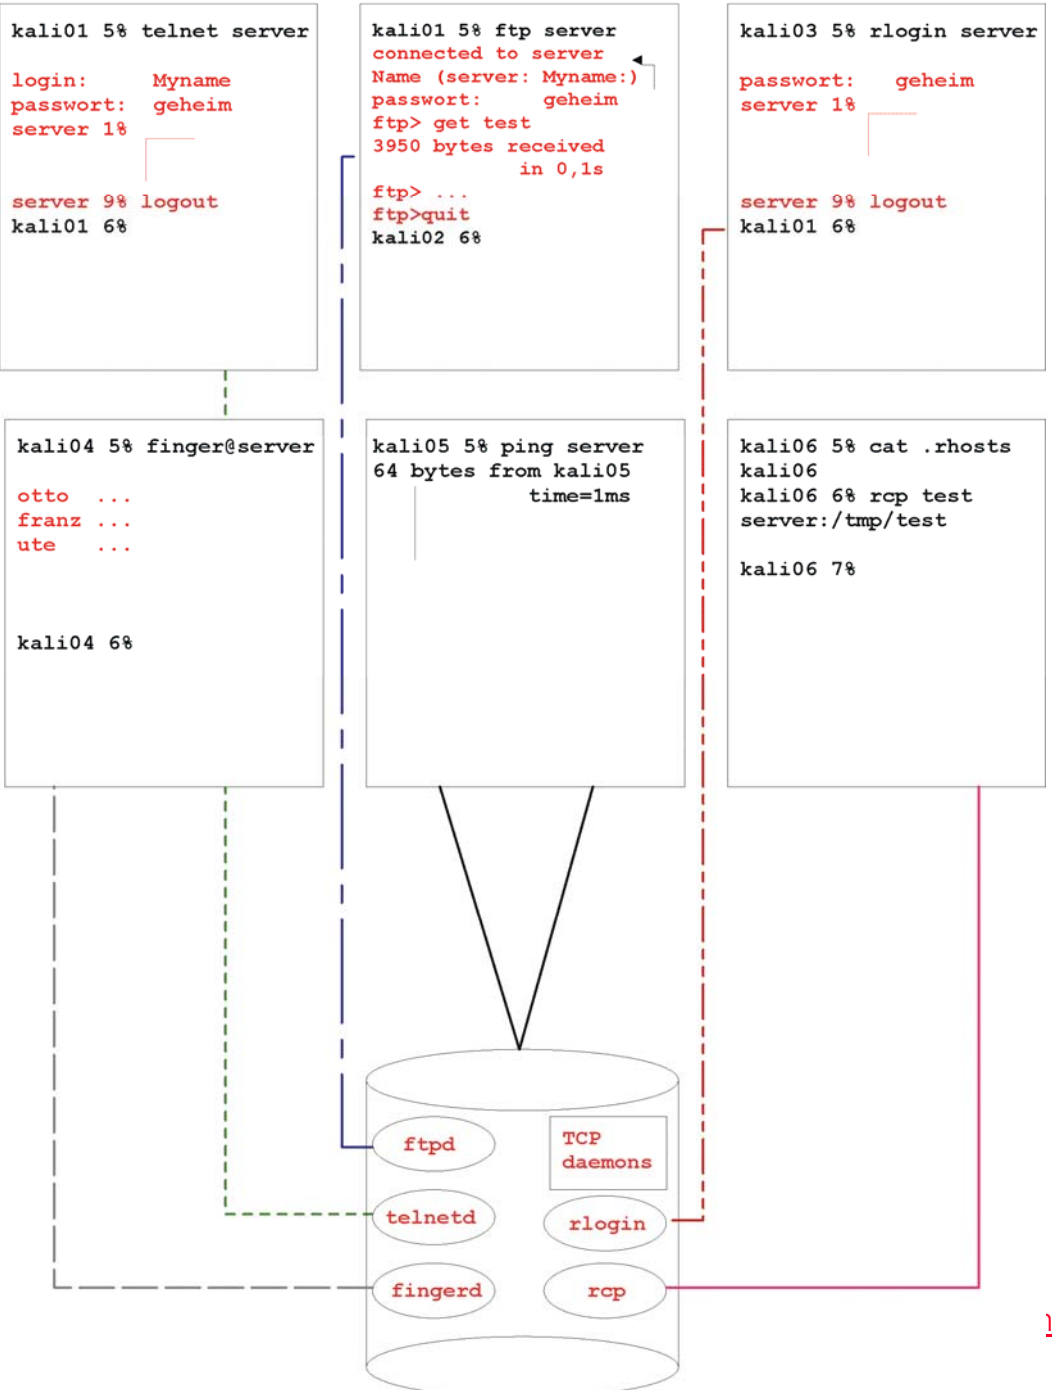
kali01 5% telnet server

login: Myname
password: geheim
server 1%

server 9% logout
kali01 6%

kali01 5% ftp server
connected to server
Name (server: Myname:)
password: geheim
ftp> get test
3950 bytes received
in 0,1s
ftp> ...
ftp>quit
kali02 6%

kali03 5% rlogin server

password: geheim
server 1%

server 9% logout
kali01 6%

kali04 5% finger@server

otto ...
franz ...
ute ...

kali04 6%

kali05 5% ping server
64 bytes from kali05
time=1ms

kali06 5% cat .rhosts
kali06
kali06 6% rcp test
server:/tmp/test

kali06 7%

ftpd
TCP
daemons
telnetd
rlogin
fingerd
rcp